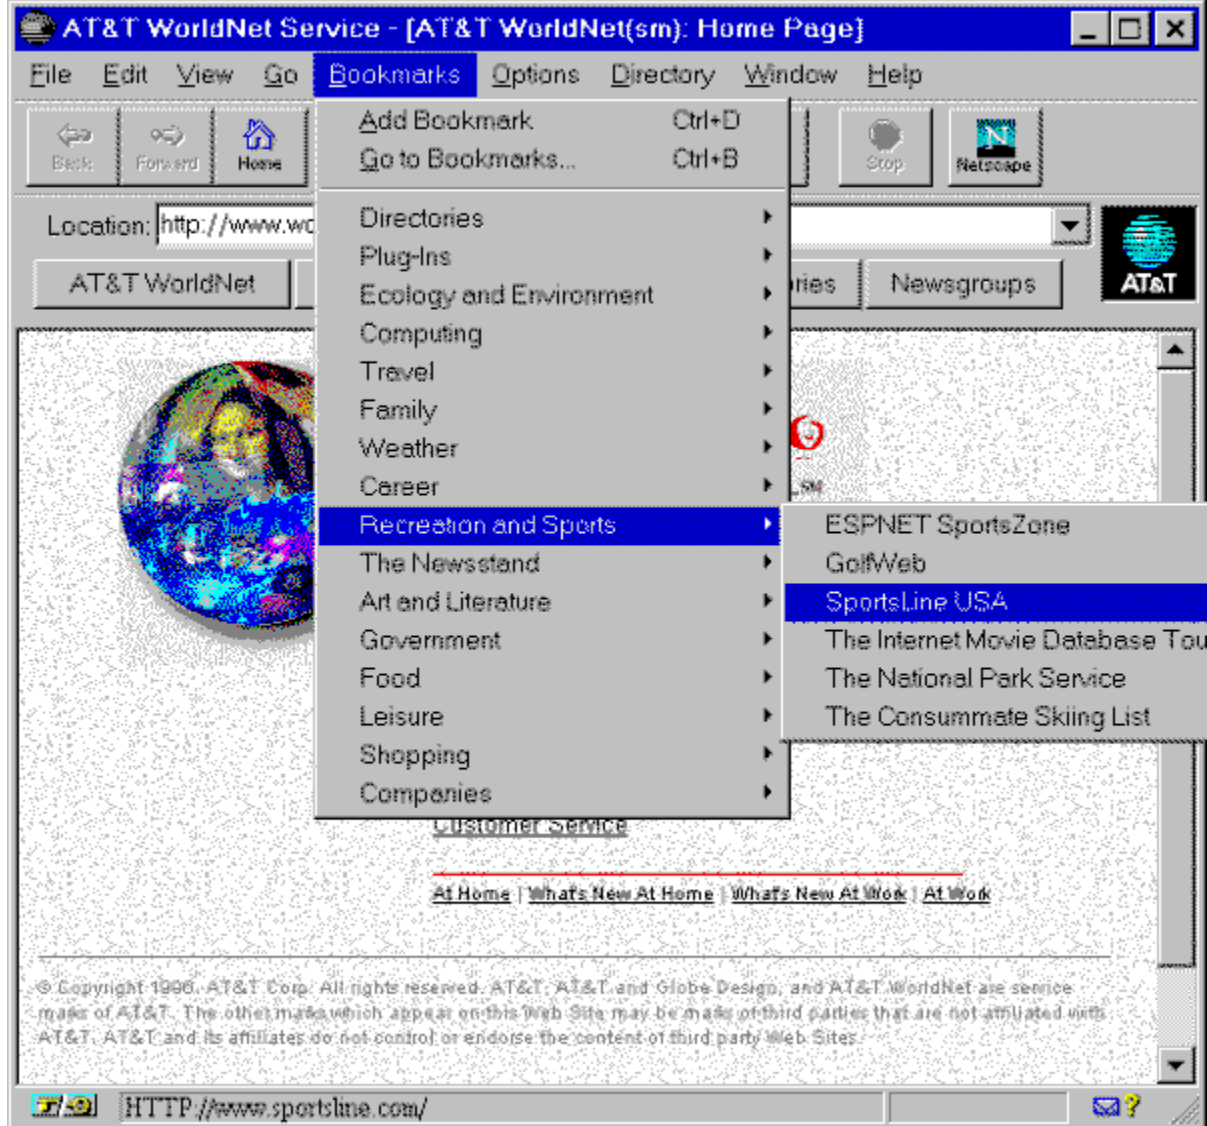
AT&T WorldNet Service - [AT&T WorldNet(sm): Home Page]

File Edit View Go Bookmarks Options Directory Window Help

Back Forward Home Stop Netscape

Location: http://www.wo

AT&T WorldNet ries Newsgroups

AT&T

Add Bookmark Ctrl+D
Go to Bookmarks... Ctrl+B

Directories
Plug-Ins
Ecology and Environment
Computing
Travel
Family
Weather
Career
Recreation and Sports
The Newsstand
Art and Literature
Government
Food
Leisure
Shopping
Companies

ESPNET SportsZone
GolfWeb
SportsLine USA
The Internet Movie Database Tou
The National Park Service
The Consummate Skiing List

Customer Service

At Home | What's New At Home | What's New At Work | At Work

© Copyright 1996. AT&T Corp. All rights reserved. AT&T, AT&T and Globe Design, and AT&T WorldNet are service marks of AT&T. The other marks which appear on this Web Site may be marks of third parties that are not affiliated with AT&T. AT&T and its affiliates do not control or endorse the content of third party Web Sites.

HTTP://www.sportsline.com/